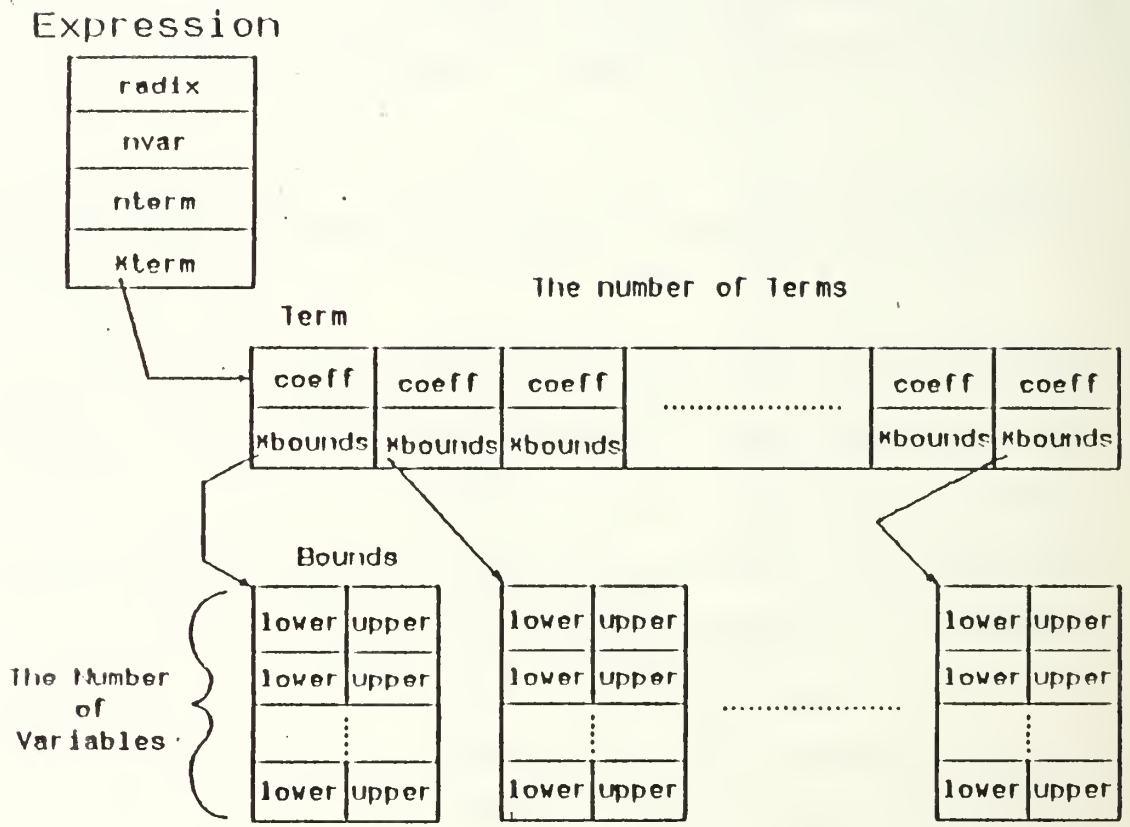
Expression

radix
nvar
nterm
*term

The number of Terms

Term

| coeff | coeff | coeff | ..................... | coeff | coeff |
|---|---|---|---|---|---|
| *bounds | *bounds | *bounds | | *bounds | *bounds |

Bounds

The Number of Variables

| lower | upper |
|---|---|
| lower | upper |
| ⋮ | |
| lower | upper |

| lower | upper |
|---|---|
| lower | upper |
| ⋮ | |
| lower | upper |

.....................

| lower | upper |
|---|---|
| lower | upper |
| ⋮ | |
| lower | upper |